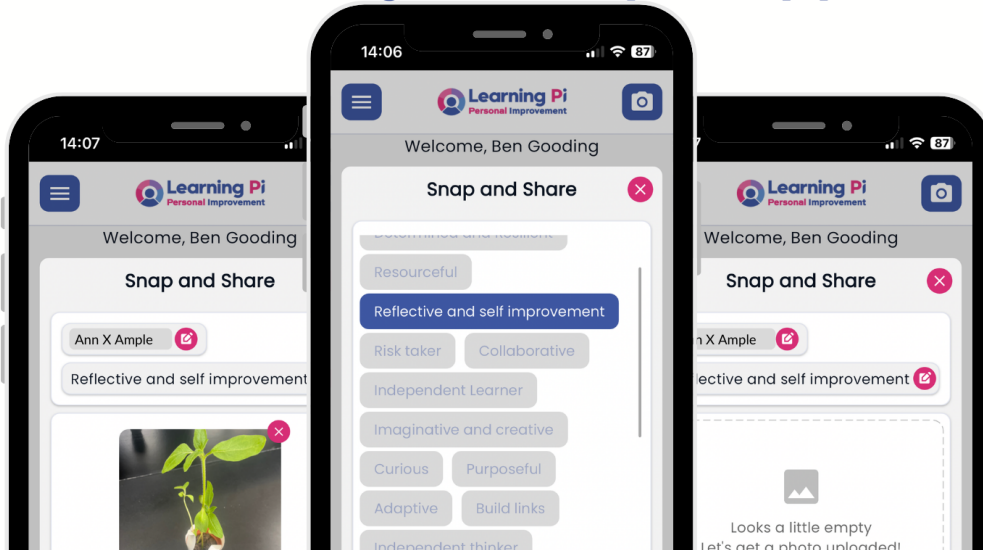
14:07

Learning Pi
Personal Improvement

Welcome, Ben Gooding

Snap and Share

Ann X Ample

Reflective and self improvement

14:06

87

Learning Pi
Personal Improvement

Welcome, Ben Gooding

Snap and Share

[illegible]

Resourceful

Reflective and self improvement

Risk taker

Collaborative

Independent Learner

Imaginative and creative

Curious

Purposeful

Adaptive

Build links

Independent thinker

87

Learning Pi
Personal Improvement

Welcome, Ben Gooding

Snap and Share

n X Ample

flective and self improvement

Looks a little empty
Let's get a photo uploaded!